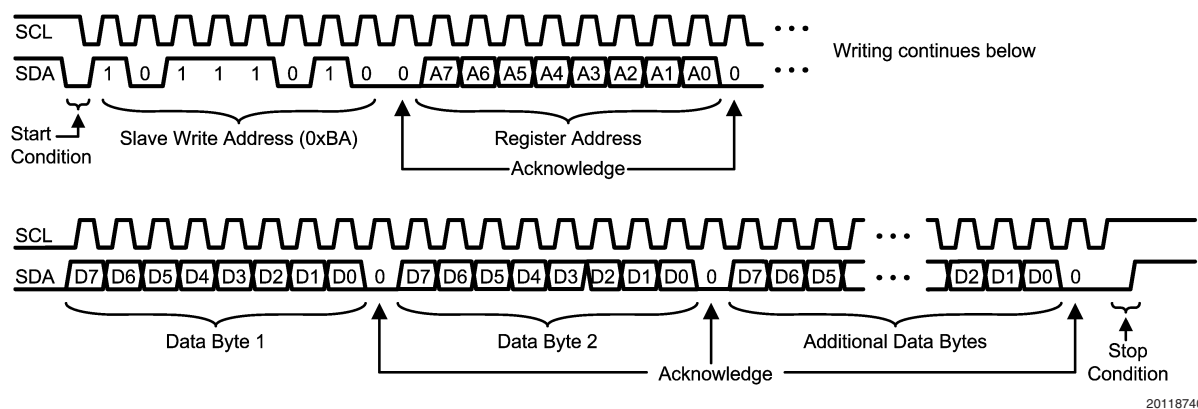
SCL
SDA
1 0 1 1 1 0 1 0 0 A7 A6 A5 A4 A3 A2 A1 A0 0
• • •
• • •
Writing continues below
Start Condition
Slave Write Address (0xBA)
Register Address
Acknowledge

SCL
SDA
D7 D6 D5 D4 D3 D2 D1 D0 0 D7 D6 D5 D4 D3 D2 D1 D0 0 D7 D6 D5 • • • D2 D1 D0 0
• • •
Data Byte 1
Data Byte 2
Additional Data Bytes
Stop Condition
Acknowledge
2011874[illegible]